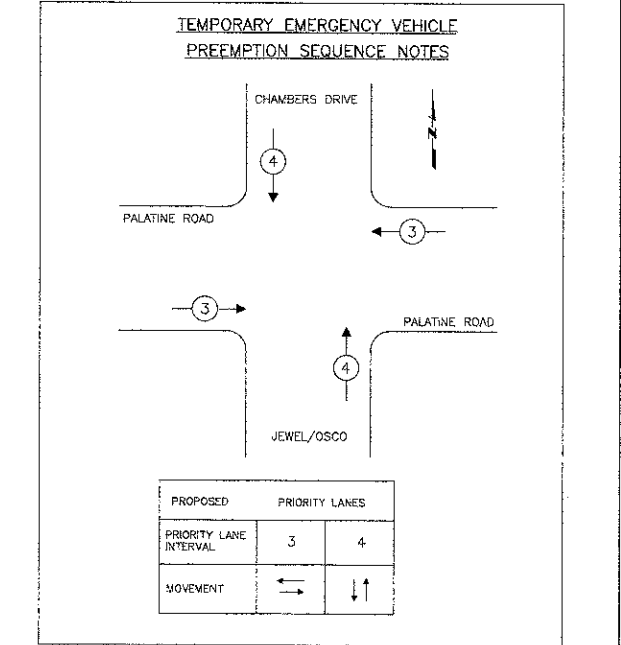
TEMPORARY EMERGENCY VEHICLE
PREEMPTION SEQUENCE NOTES

CHAMBERS DRIVE

N

4

PALATINE ROAD

3

3

PALATINE ROAD

4

JEWEL/OSCO

| PROPOSED | PRIORITY LANES | |
|---|---|---|
| PRIORITY LANE INTERVAL | 3 | 4 |
| MOVEMENT | $\leftarrow \rightarrow$ | $\downarrow \uparrow$ |